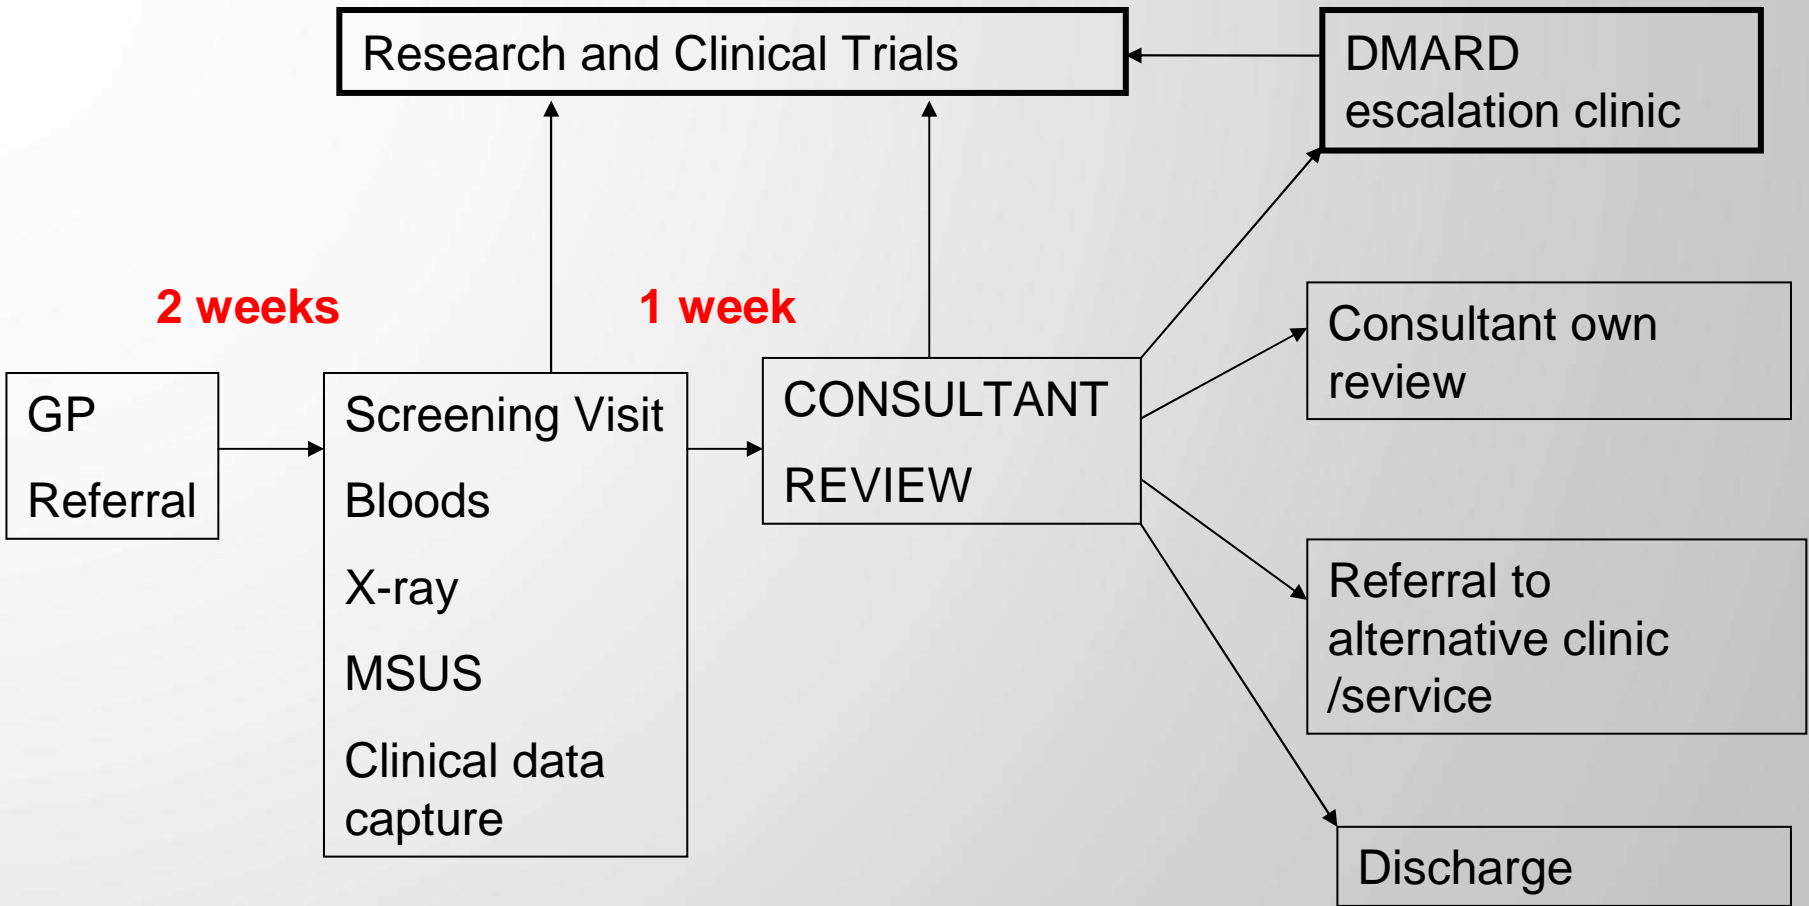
Research and Clinical Trials

DMARD escalation clinic

2 weeks

1 week

GP

Referral

Screening Visit

Bloods

X-ray

MSUS

Clinical data capture

CONSULTANT

REVIEW

Consultant own review

Referral to alternative clinic /service

Discharge